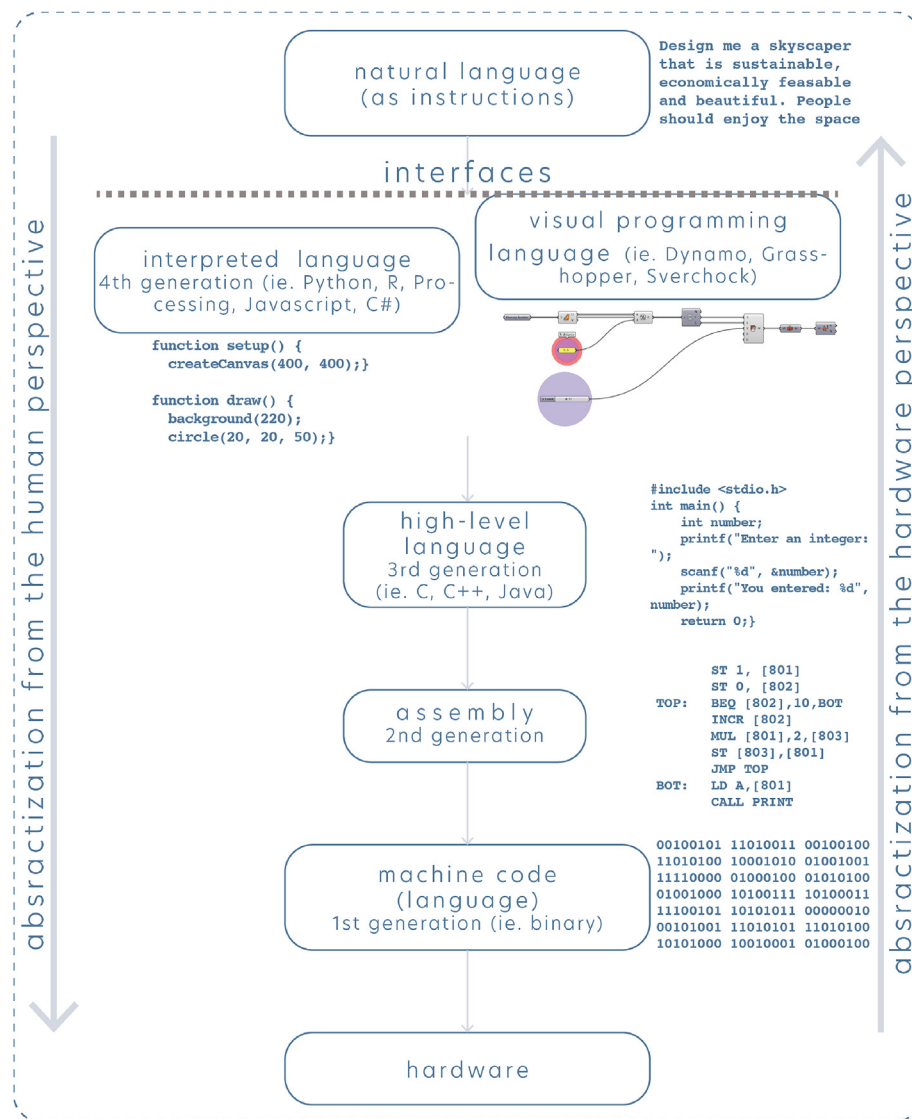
absraction from the human perspective

natural language (as instructions)

Design me a skyscaper that is sustainable, economically feasable and beautiful. People should enjoy the space

interfaces

interpreted language
4th generation (ie. Python, R, Processing, Javascript, C#)

function setup() {
  createCanvas(400, 400);}

function draw() {
  background(220);
  circle(20, 20, 50);}

visual programming language (ie. Dynamo, Grasshopper, Sverchock)

high-level language
3rd generation
(ie. C, C++, Java)

#include <stdio.h>
int main() {
    int number;
    printf("Enter an integer: ");
    scanf("%d", &number);
    printf("You entered: %d", number);
    return 0;}

assembly
2nd generation

      ST 1, [801]
      ST 0, [802]
TOP:  BEQ [802],10,BOT
      INCR [802]
      MUL [801],2,[803]
      ST [803],[801]
      JMP TOP
BOT:  LD A,[801]
      CALL PRINT

machine code (language)
1st generation (ie. binary)

00100101 11010011 00100100
11010100 10001010 01001001
11110000 01000100 01010100
01001000 10100111 10100011
11100101 10101011 00000010
00101001 11010101 11010100
10101000 10010001 01000100

hardware

absraction from the hardware perspective